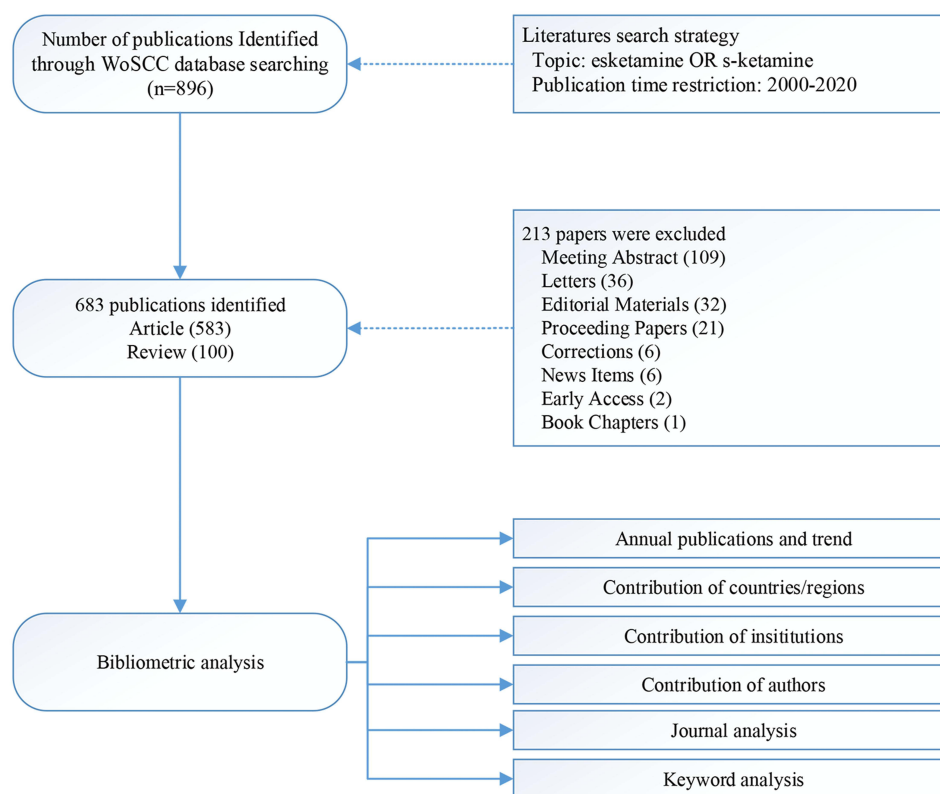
Number of publications Identified through WoSCC database searching (n=896)

Literatures search strategy
Topic: esketamine OR s-ketamine
Publication time restriction: 2000-2020

213 papers were excluded
Meeting Abstract (109)
Letters (36)
Editorial Materials (32)
Proceeding Papers (21)
Corrections (6)
News Items (6)
Early Access (2)
Book Chapters (1)

683 publications identified
Article (583)
Review (100)

Bibliometric analysis

Annual publications and trend

Contribution of countries/regions

Contribution of insititutions

Contribution of authors

Journal analysis

Keyword analysis